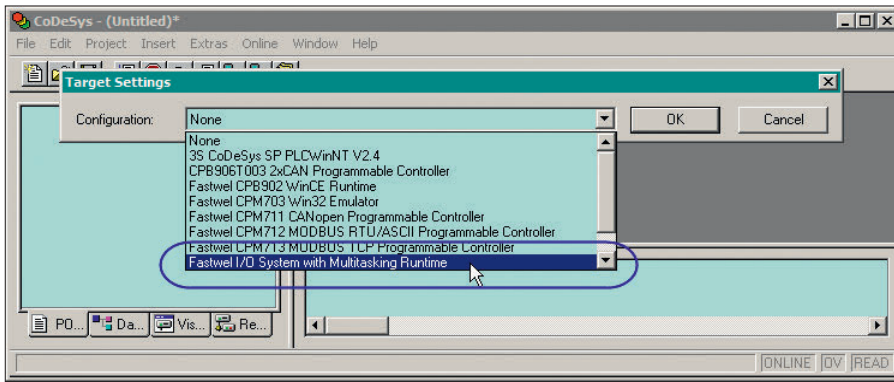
CoDeSys - (Untitled)*

File Edit Project Insert Extras Online Window Help

Target Settings

Configuration: None

OK

Cancel

None
3S CoDeSys SP PLCWinNT V2.4
CPB906T003 2xCAN Programmable Controller
Fastwel CPB902 WinCE Runtime
Fastwel CPM703 Win32 Emulator
Fastwel CPM711 CANopen Programmable Controller
Fastwel CPM712 MODBUS RTU/ASCII Programmable Controller
Fastwel CPM713 MODBUS TCP Programmable Controller
Fastwel I/O System with Multitasking Runtime

PO... Da... Vis... Re...

ONLINE OV READ